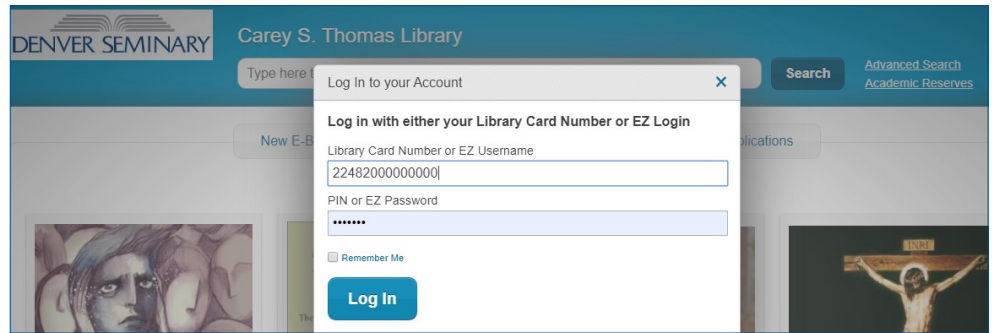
DENVER SEMINARY

Carey S. Thomas Library

Type here t

Search

Advanced Search
Academic Reserves

New E-B

plications

Log In to your Account

×

Log in with either your Library Card Number or EZ Login

Library Card Number or EZ Username

22482000000000

PIN or EZ Password

•••••••

Remember Me

Log In

INRI

The